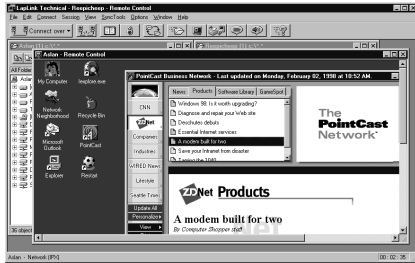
LapLink Technical - Reepicheep - Remote Control

File Edit Connect Session View SyncTools Options Window Help

Connect over

Aslan - Remote Control

My Computer

lexplore.exe

Network Neighborhood

Recycle Bin

Microsoft Outlook

PointCast

Explorer

Restart

PointCast Business Network - Last updated on Monday, February 02, 1998 at 10:52 AM.

CNN

ZDNet

Companies

Industries

WIRED News

Lifestyle

Seattle Times

Update All

Personalize

View

News

Products

Software Library

GameSpot

Windows 98: Is it worth upgrading?

Diagnose and repair your Web site

Deschutes debuts

Essential Internet services

A modem built for two

Save your Internet from disaster

The PointCast Network

ZDNet Products

A modem built for two

By Computer Shopper staff

35 object

Aslan - Network (IPX)

00 : 02 : 35